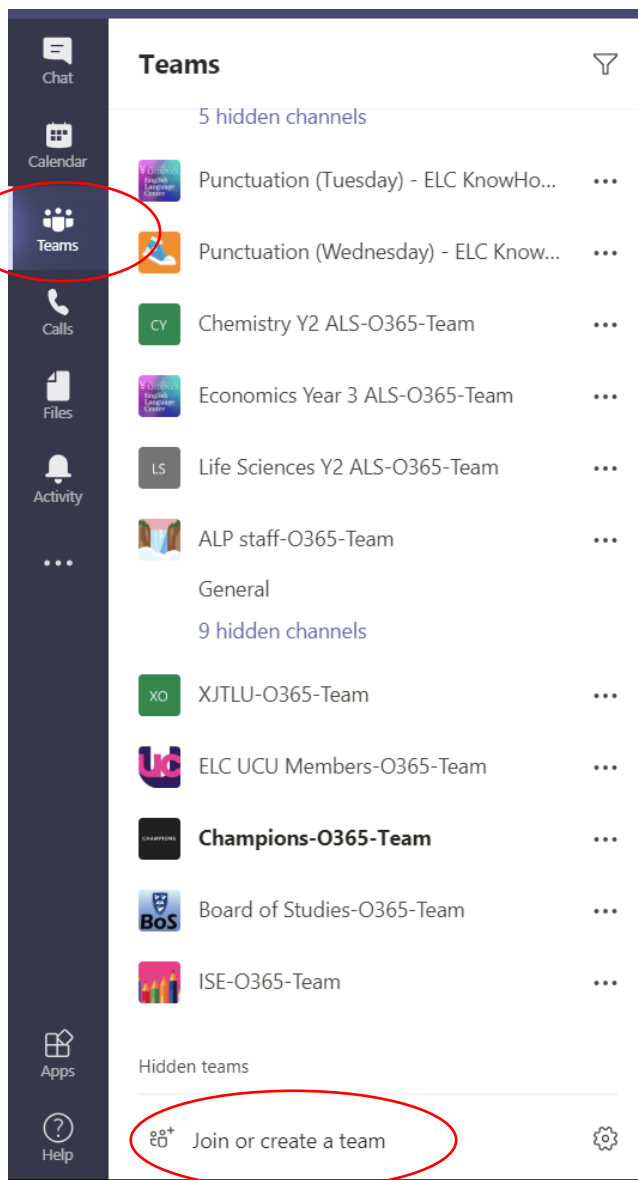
Chat
Calendar
Teams
Calls
Files
Activity
...
Apps
Help

Teams

5 hidden channels

Punctuation (Tuesday) - ELC KnowHo... ...

Punctuation (Wednesday) - ELC Know... ...

CY Chemistry Y2 ALS-O365-Team ...

Economics Year 3 ALS-O365-Team ...

LS Life Sciences Y2 ALS-O365-Team ...

ALP staff-O365-Team ...

General

9 hidden channels

XO XJTLU-O365-Team ...

UC ELC UCU Members-O365-Team ...

CHAMPIONS **Champions-O365-Team** ...

BoS Board of Studies-O365-Team ...

ISE-O365-Team ...

Hidden teams

Join or create a team